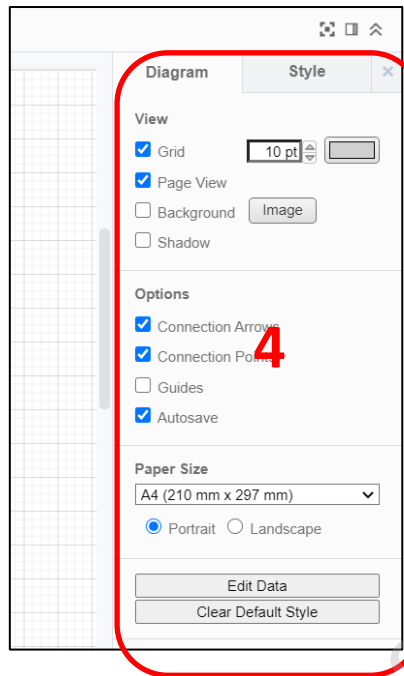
Diagram
Style
×

View
Grid 10 pt
Page View
Background Image
Shadow

Options
Connection Arrows
Connection Points
Guides
Autosave

4

Paper Size
A4 (210 mm x 297 mm)
Portrait Landscape

Edit Data
Clear Default Style